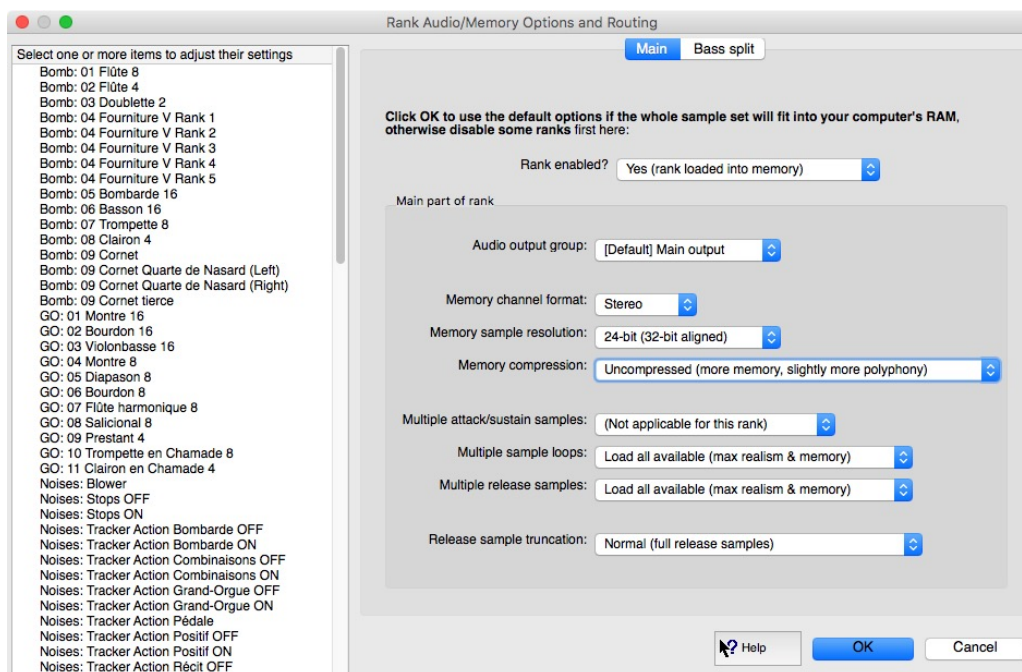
Rank Audio/Memory Options and Routing

Select one or more items to adjust their settings
Bomb: 01 Flûte 8
Bomb: 02 Flûte 4
Bomb: 03 Doublette 2
Bomb: 04 Fourniture V Rank 1
Bomb: 04 Fourniture V Rank 2
Bomb: 04 Fourniture V Rank 3
Bomb: 04 Fourniture V Rank 4
Bomb: 04 Fourniture V Rank 5
Bomb: 05 Bombarde 16
Bomb: 06 Basson 16
Bomb: 07 Trompette 8
Bomb: 08 Clairon 4
Bomb: 09 Cornet
Bomb: 09 Cornet Quarte de Nasard (Left)
Bomb: 09 Cornet Quarte de Nasard (Right)
Bomb: 09 Cornet tierce
GO: 01 Montre 16
GO: 02 Bourdon 16
GO: 03 Violonbasse 16
GO: 04 Montre 8
GO: 05 Diapason 8
GO: 06 Bourdon 8
GO: 07 Flûte harmonique 8
GO: 08 Salicional 8
GO: 09 Prestant 4
GO: 10 Trompette en Chamade 8
GO: 11 Clairon en Chamade 4
Noises: Blower
Noises: Stops OFF
Noises: Stops ON
Noises: Tracker Action Bombarde OFF
Noises: Tracker Action Bombarde ON
Noises: Tracker Action Combinaisons OFF
Noises: Tracker Action Combinaisons ON
Noises: Tracker Action Grand-Orgue OFF
Noises: Tracker Action Grand-Orgue ON
Noises: Tracker Action Pédale
Noises: Tracker Action Positif OFF
Noises: Tracker Action Positif ON
Noises: Tracker Action Récit OFF

Main
Bass split

Click OK to use the default options if the whole sample set will fit into your computer's RAM, otherwise disable some ranks first here:

Rank enabled? Yes (rank loaded into memory)

Main part of rank

Audio output group: [Default] Main output

Memory channel format: Stereo
Memory sample resolution: 24-bit (32-bit aligned)
Memory compression: Uncompressed (more memory, slightly more polyphony)

Multiple attack/sustain samples: (Not applicable for this rank)
Multiple sample loops: Load all available (max realism & memory)
Multiple release samples: Load all available (max realism & memory)

Release sample truncation: Normal (full release samples)

Help
OK
Cancel